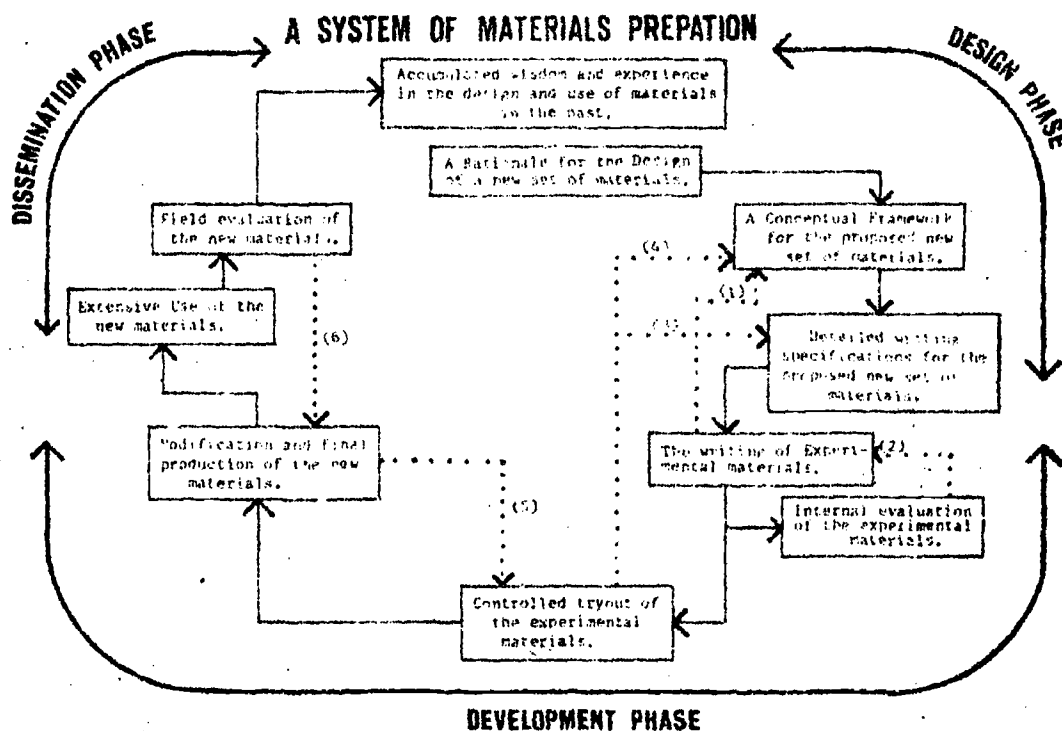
A SYSTEM OF MATERIALS PREPATION

DISSEMINATION PHASE

DESIGN PHASE

Accumulated wisdom and experience in the design and use of materials in the past.

A Rationale for the Design of a new set of materials.

A Conceptual Framework for the proposed new set of materials.

Detailed writing specifications for the proposed new set of materials.

The writing of Experimental materials.

Internal evaluation of the experimental materials.

Controlled tryout of the experimental materials.

Modification and final production of the new materials.

Extensive Use of the new materials.

Field evaluation of the new materials.

(1)

(2)

(3)

(4)

(5)

(6)

DEVELOPMENT PHASE